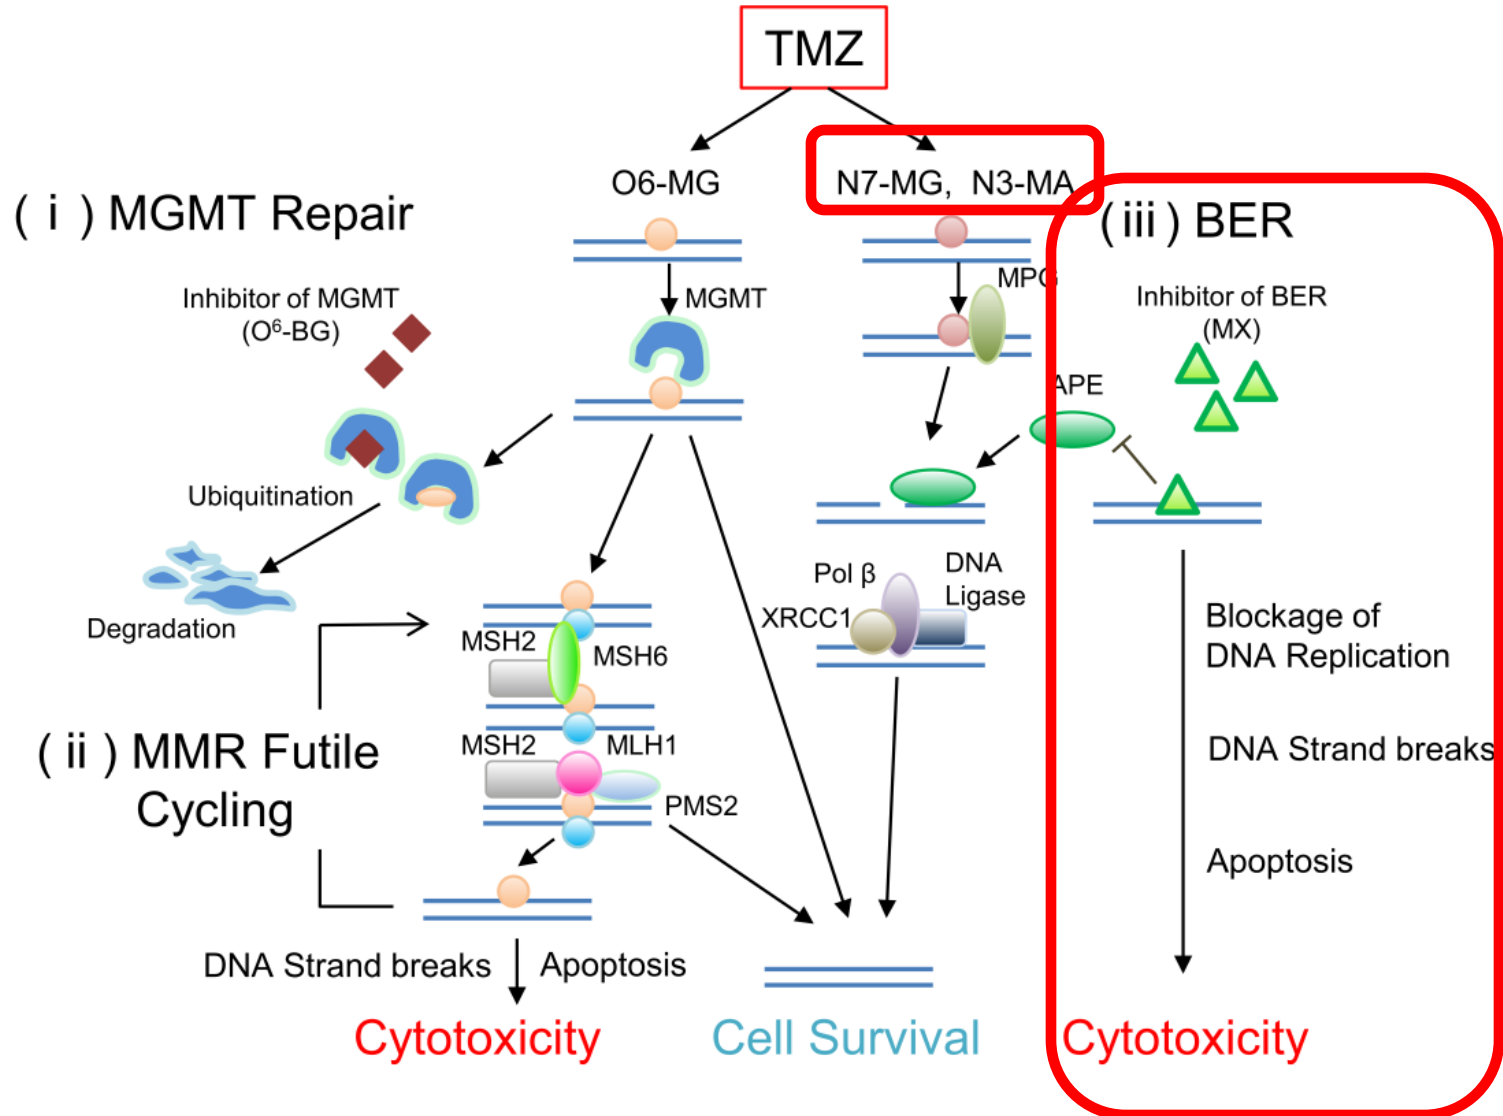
TMZ

O6-MG

N7-MG, N3-MA

( i ) MGMT Repair

(iii ) BER

MGMT

MPG

Inhibitor of MGMT ($O^6$-BG)

Inhibitor of BER (MX)

APE

Ubiquitination

Degradation

Pol β

DNA Ligase

XRCC1

MSH2

MSH6

MSH2

MLH1

PMS2

( ii ) MMR Futile Cycling

Blockage of DNA Replication

DNA Strand breaks

Apoptosis

DNA Strand breaks

Apoptosis

Cytotoxicity

Cell Survival

Cytotoxicity